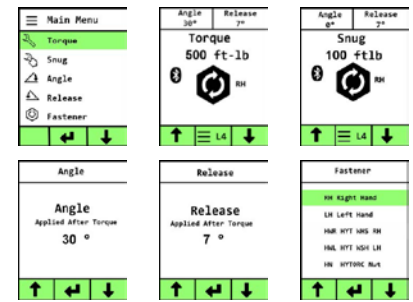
Main Menu
Torque
Snug
Angle
Release
Fastener

Angle 30° | Release 7°
Torque
500 ft-lb
RH
L4

Angle 0° | Release 7°
Snug
100 ftlb
RH
L4

Angle
Angle
Applied After Torque
30 °

Release
Release
Applied After Torque
7 °

Fastener
RH Right Hand
LH Left Hand
HWR HYT WHS RH
HWL HYT WSH LH
HN HYTORC Nut